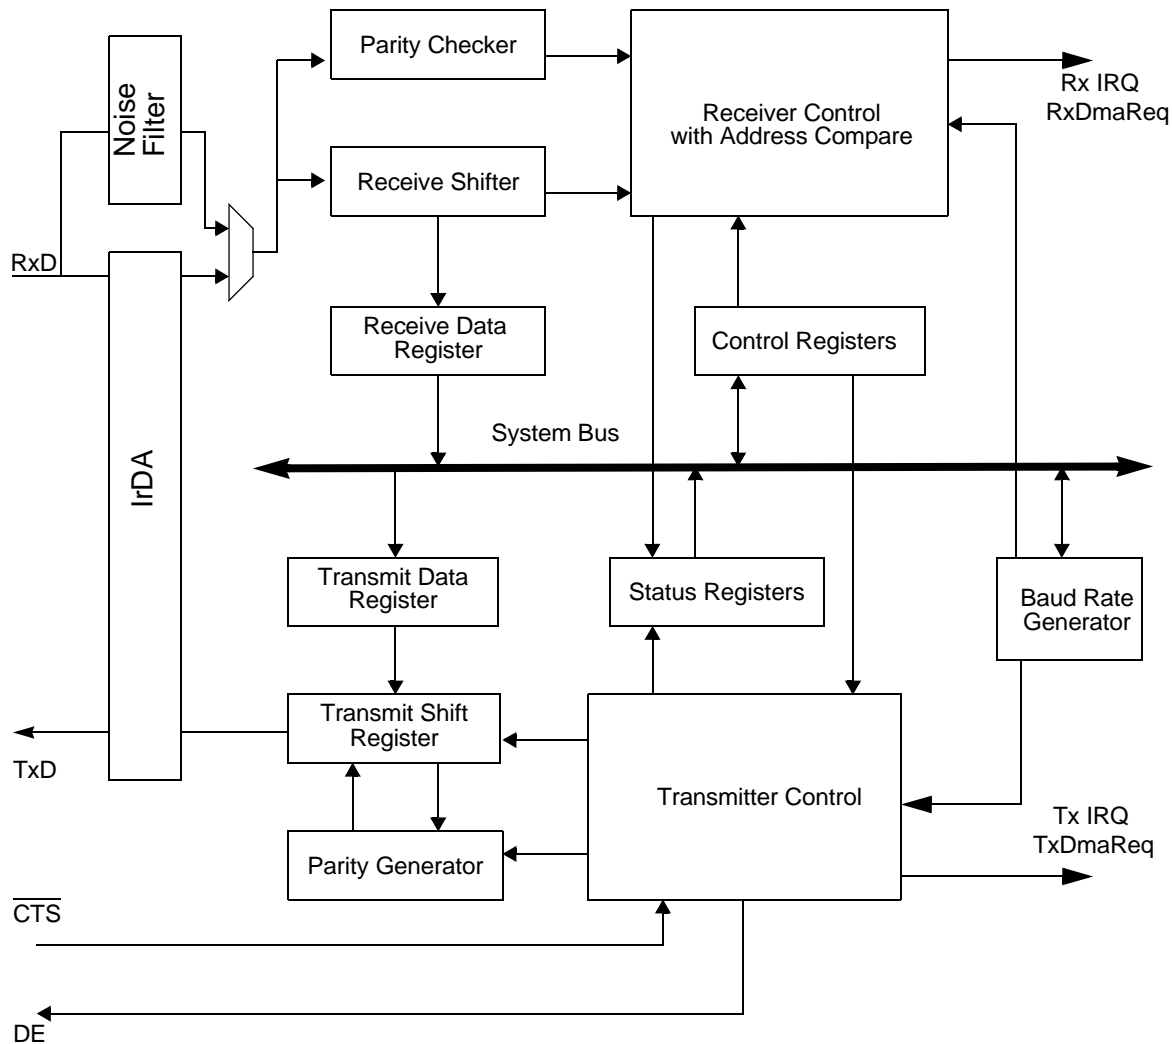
Noise Filter

Parity Checker

Receive Shifter

Receiver Control with Address Compare

Rx IRQ
RxDmaReq

RxD

IrDA

Receive Data Register

Control Registers

System Bus

Transmit Data Register

Status Registers

Baud Rate Generator

Transmit Shift Register

TxD

Transmitter Control

Tx IRQ
TxDmaReq

Parity Generator

$\overline{CTS}$

DE